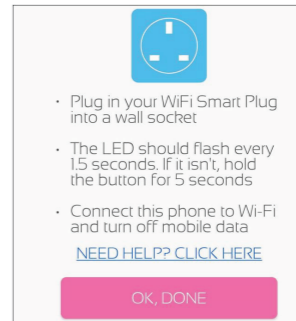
• Plug in your WiFi Smart Plug into a wall socket

• The LED should flash every 1.5 seconds. If it isn't, hold the button for 5 seconds

• Connect this phone to Wi-Fi and turn off mobile data

NEED HELP?? CLICK HERE

OK, DONE